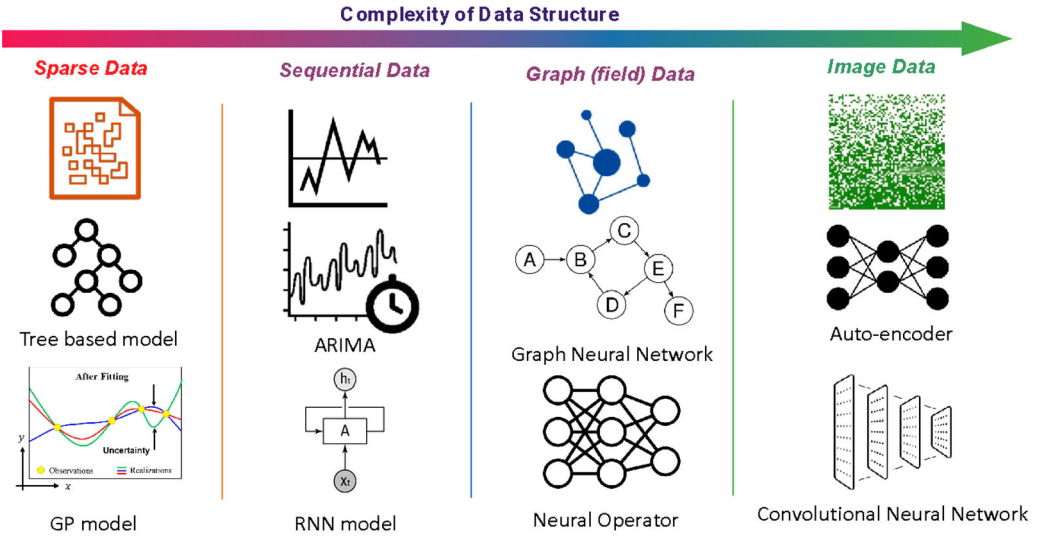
Complexity of Data Structure

Sparse Data

Tree based model

After Fitting

Uncertainty

$y$

$x$

Observations

Realizations

GP model

Sequential Data

ARIMA

$h_t$

A

$x_t$

RNN model

Graph (field) Data

A

B

C

E

D

F

Graph Neural Network

Neural Operator

Image Data

Auto-encoder

Convolutional Neural Network